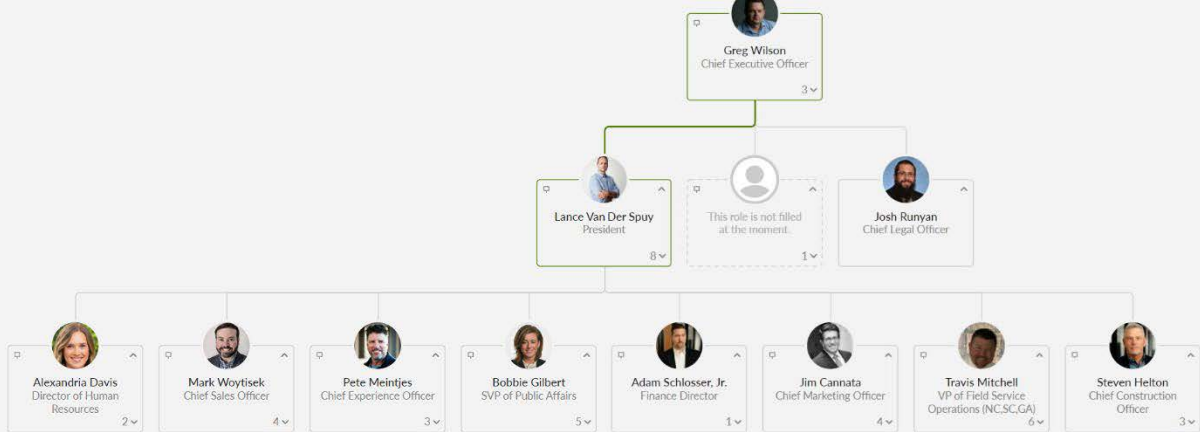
Greg Wilson
Chief Executive Officer
3

Lance Van Der Spuy
President
8

This role is not filled at the moment.
1

Josh Runyan
Chief Legal Officer

Alexandria Davis
Director of Human Resources
2

Mark Woytisek
Chief Sales Officer
4

Pete Meintjes
Chief Experience Officer
3

Bobbie Gilbert
SVP of Public Affairs
5

Adam Schlosser, Jr.
Finance Director
1

Jim Cannata
Chief Marketing Officer
4

Travis Mitchell
VP of Field Service Operations (NC,SC,GA)
6

Steven Helton
Chief Construction Officer
3